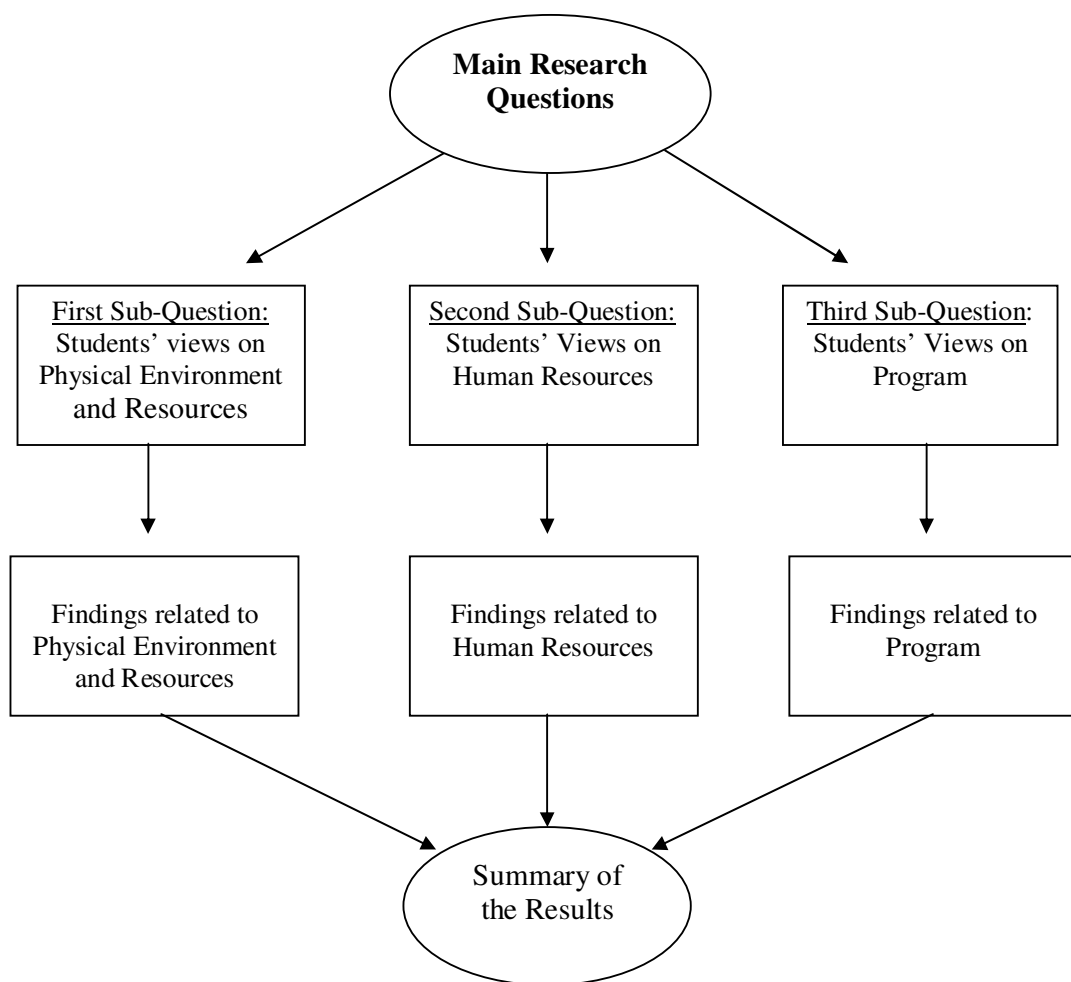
Main Research Questions

First Sub-Question: Students' views on Physical Environment and Resources

Second Sub-Question: Students' Views on Human Resources

Third Sub-Question: Students' Views on Program

Findings related to Physical Environment and Resources

Findings related to Human Resources

Findings related to Program

Summary of the Results